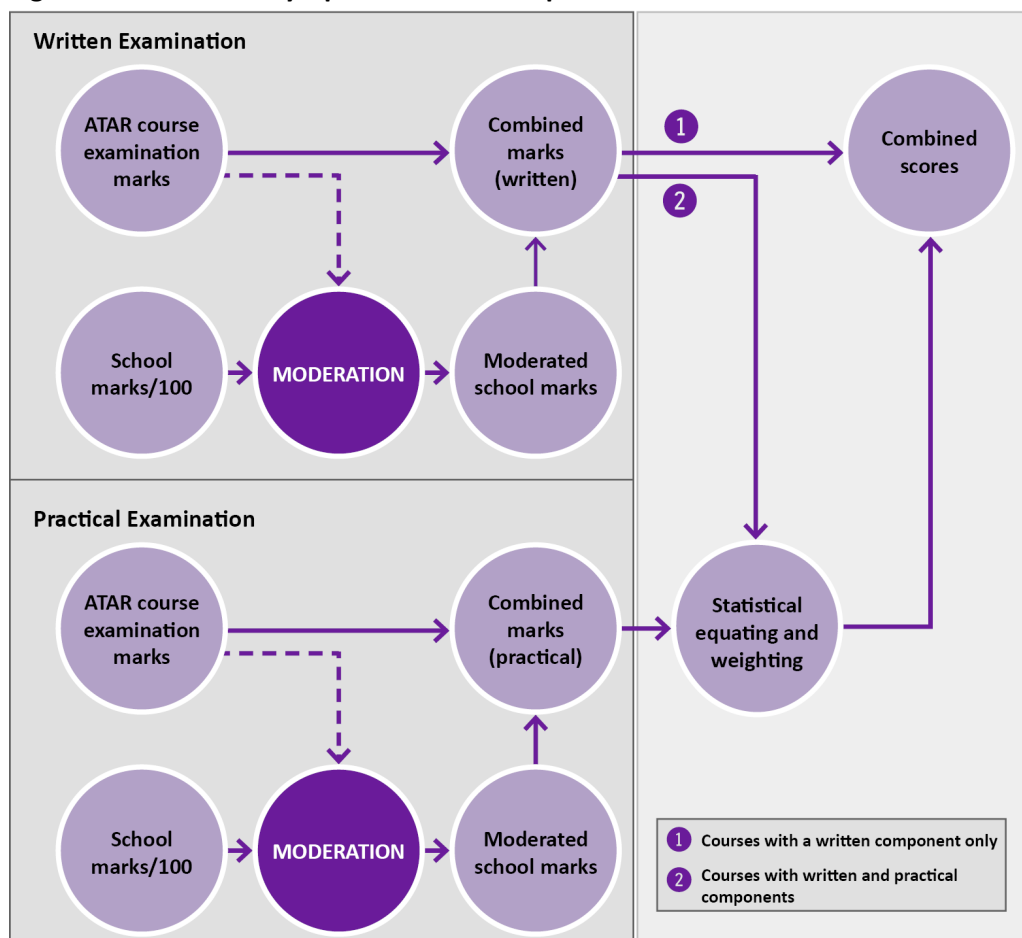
Written Examination

ATAR course examination marks

Combined marks (written)

1

2

Combined scores

School marks/100

MODERATION

Moderated school marks

Practical Examination

ATAR course examination marks

Combined marks (practical)

Statistical equating and weighting

School marks/100

MODERATION

Moderated school marks

1 Courses with a written component only

2 Courses with written and practical components